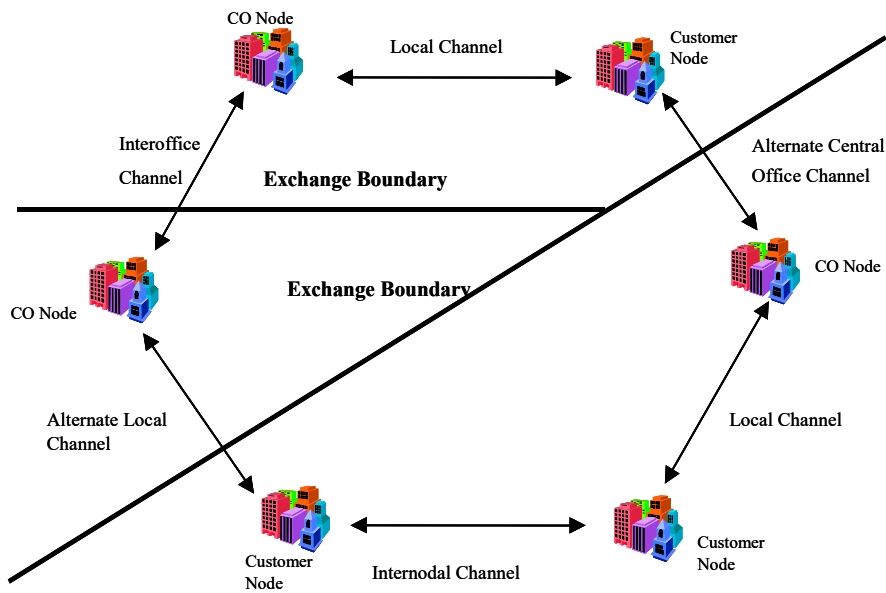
CO Node

Local Channel

Customer Node

Interoffice Channel

Exchange Boundary

Alternate Central Office Channel

CO Node

Exchange Boundary

CO Node

Alternate Local Channel

Local Channel

Customer Node

Internodal Channel

Customer Node